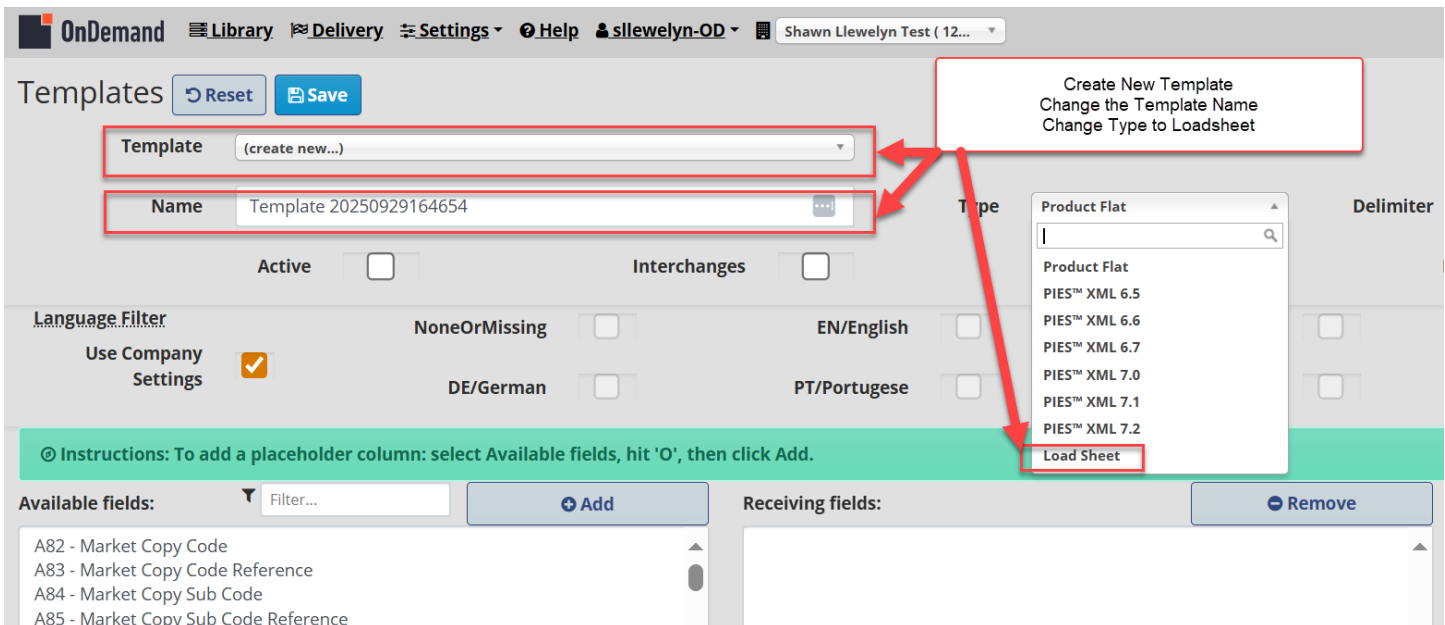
OnDemand Library Delivery Settings Help sllewelyn-OD Shawn Llewelyn Test ( 12...

Templates Reset Save

Create New Template
Change the Template Name
Change Type to Loadsheet

Template (create new...)

Name Template 20250929164654

Type Product Flat

Delimiter

Product Flat
PIES™ XML 6.5
PIES™ XML 6.6
PIES™ XML 6.7
PIES™ XML 7.0
PIES™ XML 7.1
PIES™ XML 7.2
Load Sheet

Active Interchanges

Language Filter
NoneOrMissing EN/English
Use Company Settings
DE/German PT/Portugese

Instructions: To add a placeholder column: select Available fields, hit 'O', then click Add.

Available fields: Filter... Add

Receiving fields: Remove

A82 - Market Copy Code
A83 - Market Copy Code Reference
A84 - Market Copy Sub Code
A85 - Market Copy Sub Code Reference